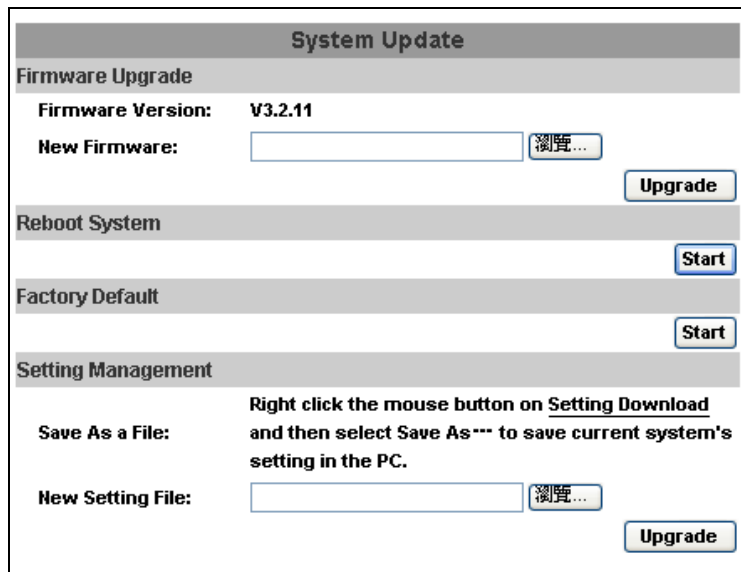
System Update

Firmware Upgrade

Firmware Version: V3.2.11

New Firmware: 瀏覽...

Upgrade

Reboot System

Start

Factory Default

Start

Setting Management

Save As a File: Right click the mouse button on Setting Download and then select Save As··· to save current system's setting in the PC.

New Setting File: 瀏覽...

Upgrade